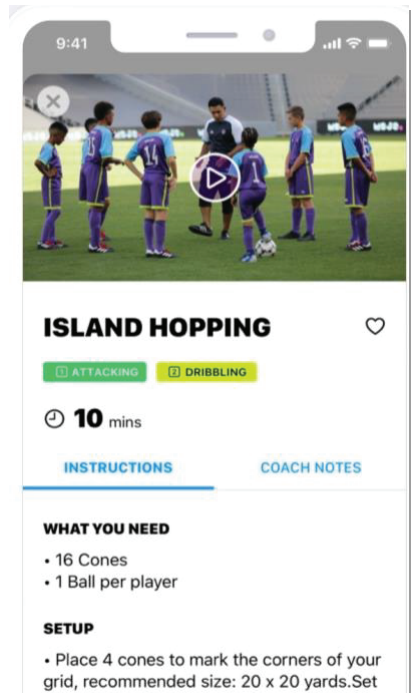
9:41

ISLAND HOPPING

1 ATTACKING
2 DRIBBLING

10 mins

INSTRUCTIONS
COACH NOTES

WHAT YOU NEED

• 16 Cones
• 1 Ball per player

SETUP

• Place 4 cones to mark the corners of your grid, recommended size: 20 x 20 yards.Set